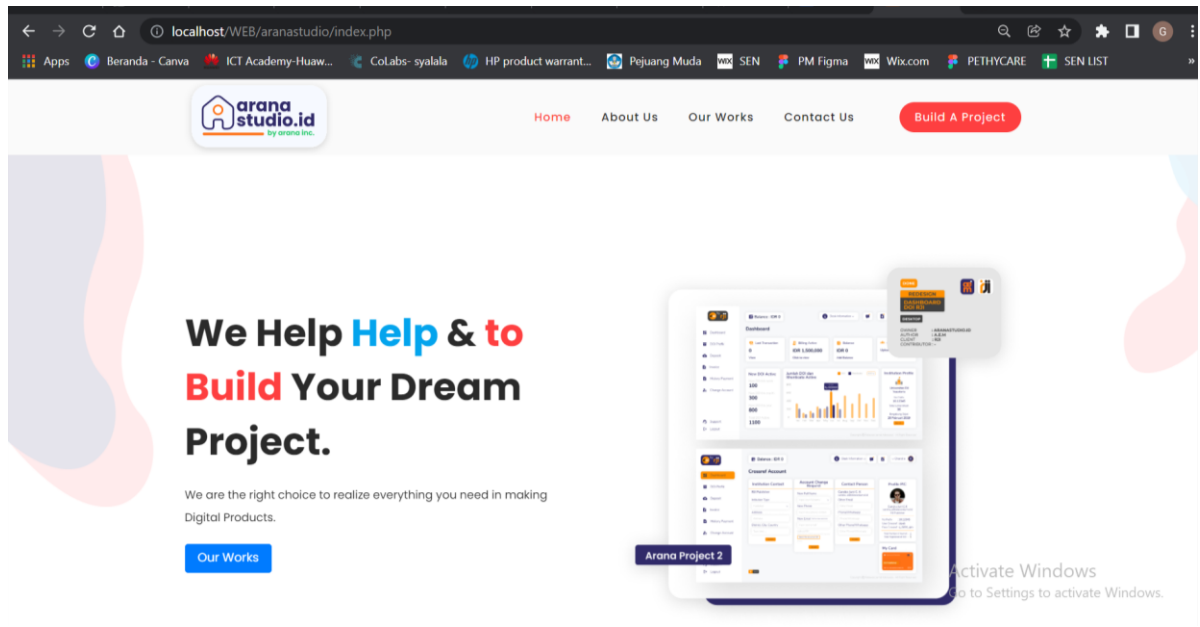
localhost/WEB/aranastudio/index.php

Apps Beranda - Canva ICT Academy-Huaw... CoLabs- syalala HP product warrant... Pejuang Muda SEN PM Figma Wix.com PETHYCARE SEN LIST

arana studio.id by arana inc.

Home About Us Our Works Contact Us Build A Project

We Help Help & to Build Your Dream Project.

We are the right choice to realize everything you need in making Digital Products.

Our Works

Dashboard

Arana Project 2

Activate Windows
Go to Settings to activate Windows.